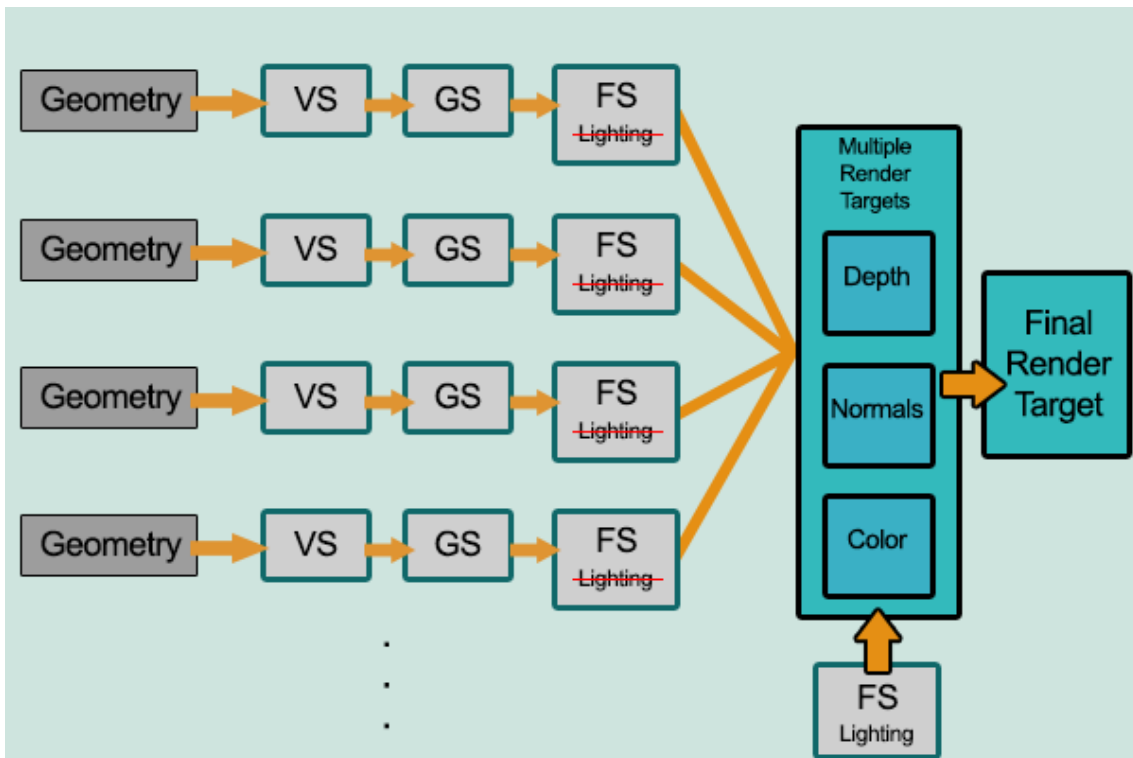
Geometry
VS
GS
FS
~~Lighting~~

Geometry
VS
GS
FS
~~Lighting~~

Geometry
VS
GS
FS
~~Lighting~~

Geometry
VS
GS
FS
~~Lighting~~

.
.
.

Multiple Render Targets
Depth
Normals
Color

Final Render Target

FS
Lighting